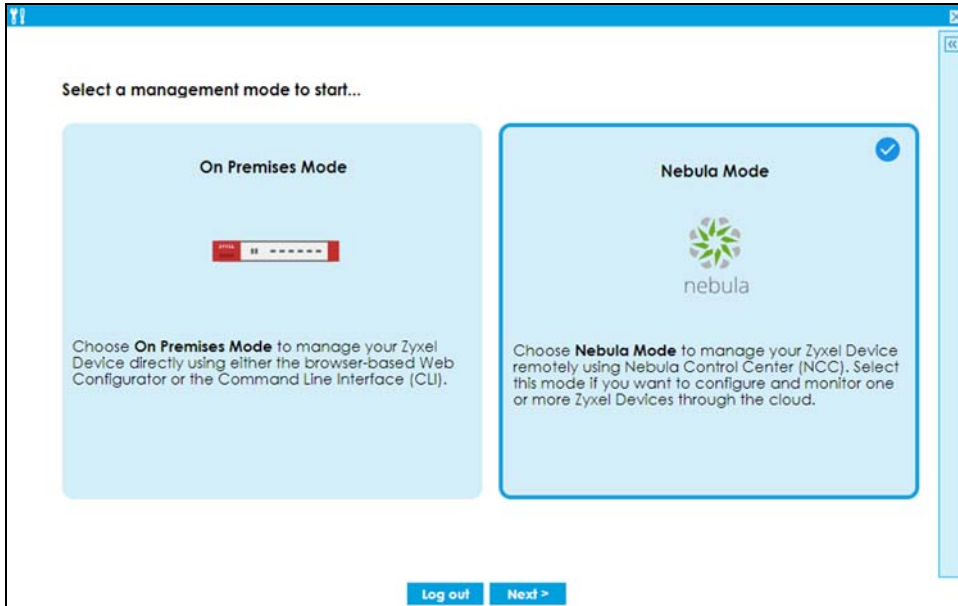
Select a management mode to start...

On Premises Mode

ZYXEL

Choose **On Premises Mode** to manage your Zyxel Device directly using either the browser-based Web Configurator or the Command Line Interface (CLI).

Nebula Mode

nebula

Choose **Nebula Mode** to manage your Zyxel Device remotely using Nebula Control Center (NCC). Select this mode if you want to configure and monitor one or more Zyxel Devices through the cloud.

Log out

Next >

«